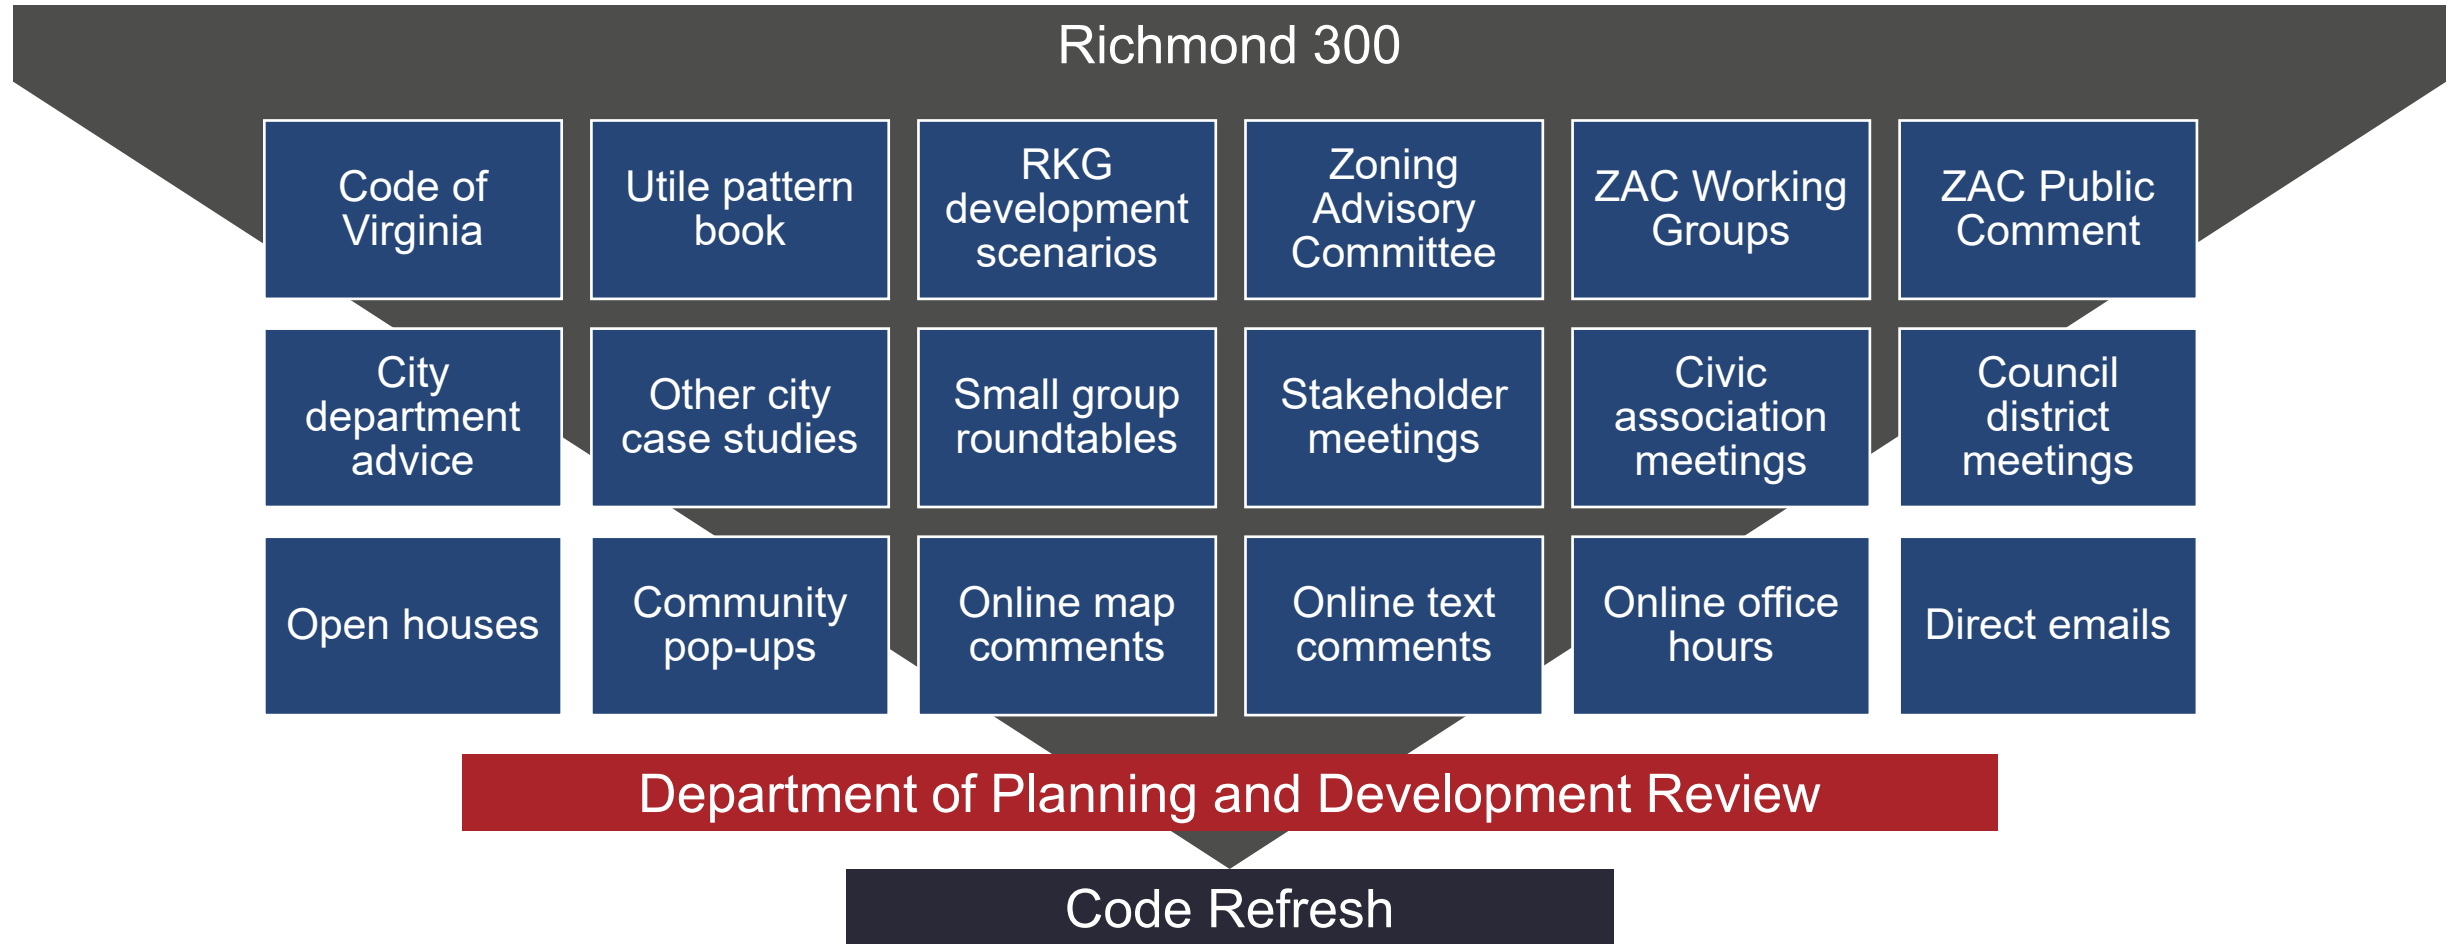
Richmond 300

Code of Virginia

Utile pattern book

RKG development scenarios

Zoning Advisory Committee

ZAC Working Groups

ZAC Public Comment

City department advice

Other city case studies

Small group roundtables

Stakeholder meetings

Civic association meetings

Council district meetings

Open houses

Community pop-ups

Online map comments

Online text comments

Online office hours

Direct emails

Department of Planning and Development Review

Code Refresh